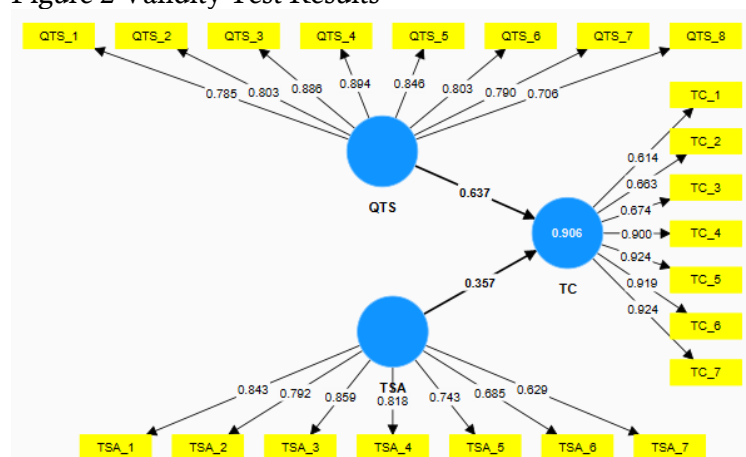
Figure 2 Validity Test Results

QTS_1 QTS_2 QTS_3 QTS_4 QTS_5 QTS_6 QTS_7 QTS_8

0.785 0.803 0.886 0.894 0.846 0.803 0.790 0.706

QTS

0.637

0.906

TC

0.357

TC_1 TC_2 TC_3 TC_4 TC_5 TC_6 TC_7

0.614 0.663 0.674 0.900 0.924 0.919 0.924

TSA

0.843 0.792 0.859 0.818 0.743 0.685 0.629

TSA_1 TSA_2 TSA_3 TSA_4 TSA_5 TSA_6 TSA_7